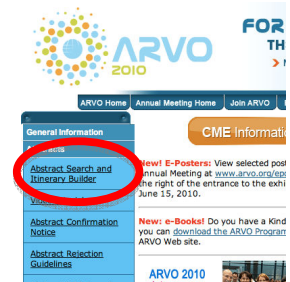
ARVO 2010

FOR
TH

ARVO Home | Annual Meeting Home | Join ARVO

General Information

Abstract Search and Itinerary Builder

Abstract Confirmation Notice

Abstract Rejection Guidelines

CME Information

New! E-Posters: View selected post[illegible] Annual Meeting at www.arvo.org/ep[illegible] the right of the entrance to the exhi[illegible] June 15, 2010.

New! e-Books! Do you have a Kind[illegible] you can download the ARVO Program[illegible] ARVO Web site.

ARVO 2010